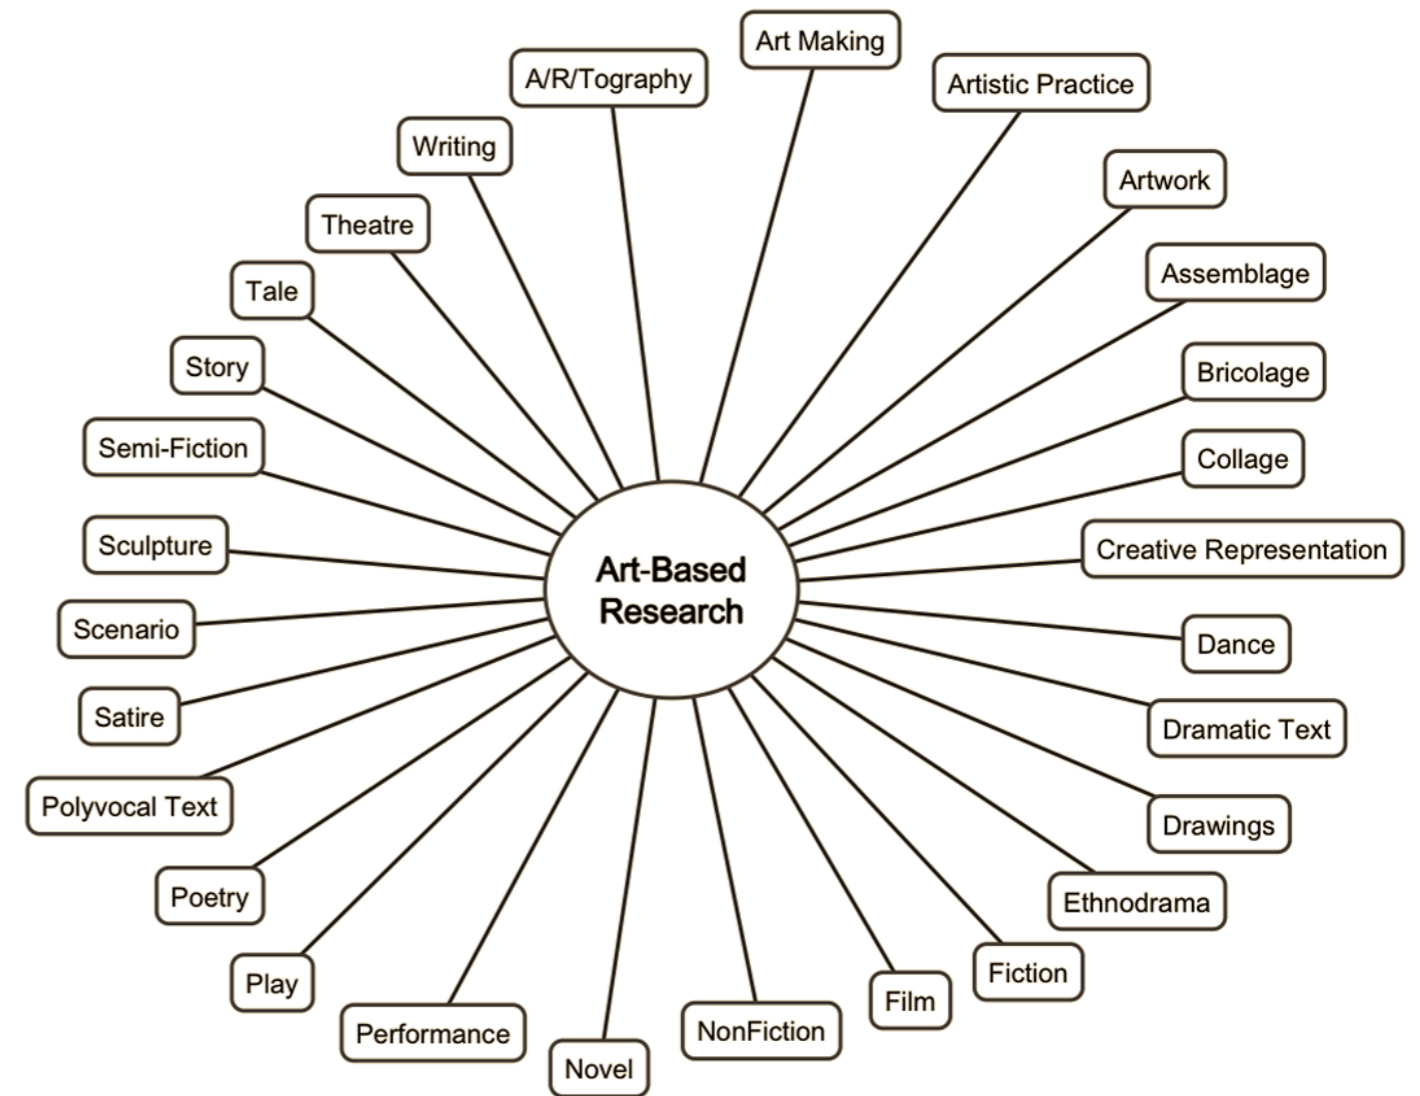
Art-Based Research

Art Making
Artistic Practice
Artwork
Assemblage
Bricolage
Collage
Creative Representation
Dance
Dramatic Text
Drawings
Ethnodrama
Fiction
Film
NonFiction
Novel
Performance
Play
Poetry
Polyvocal Text
Satire
Scenario
Sculpture
Semi-Fiction
Story
Tale
Theatre
Writing
A/R/Tography